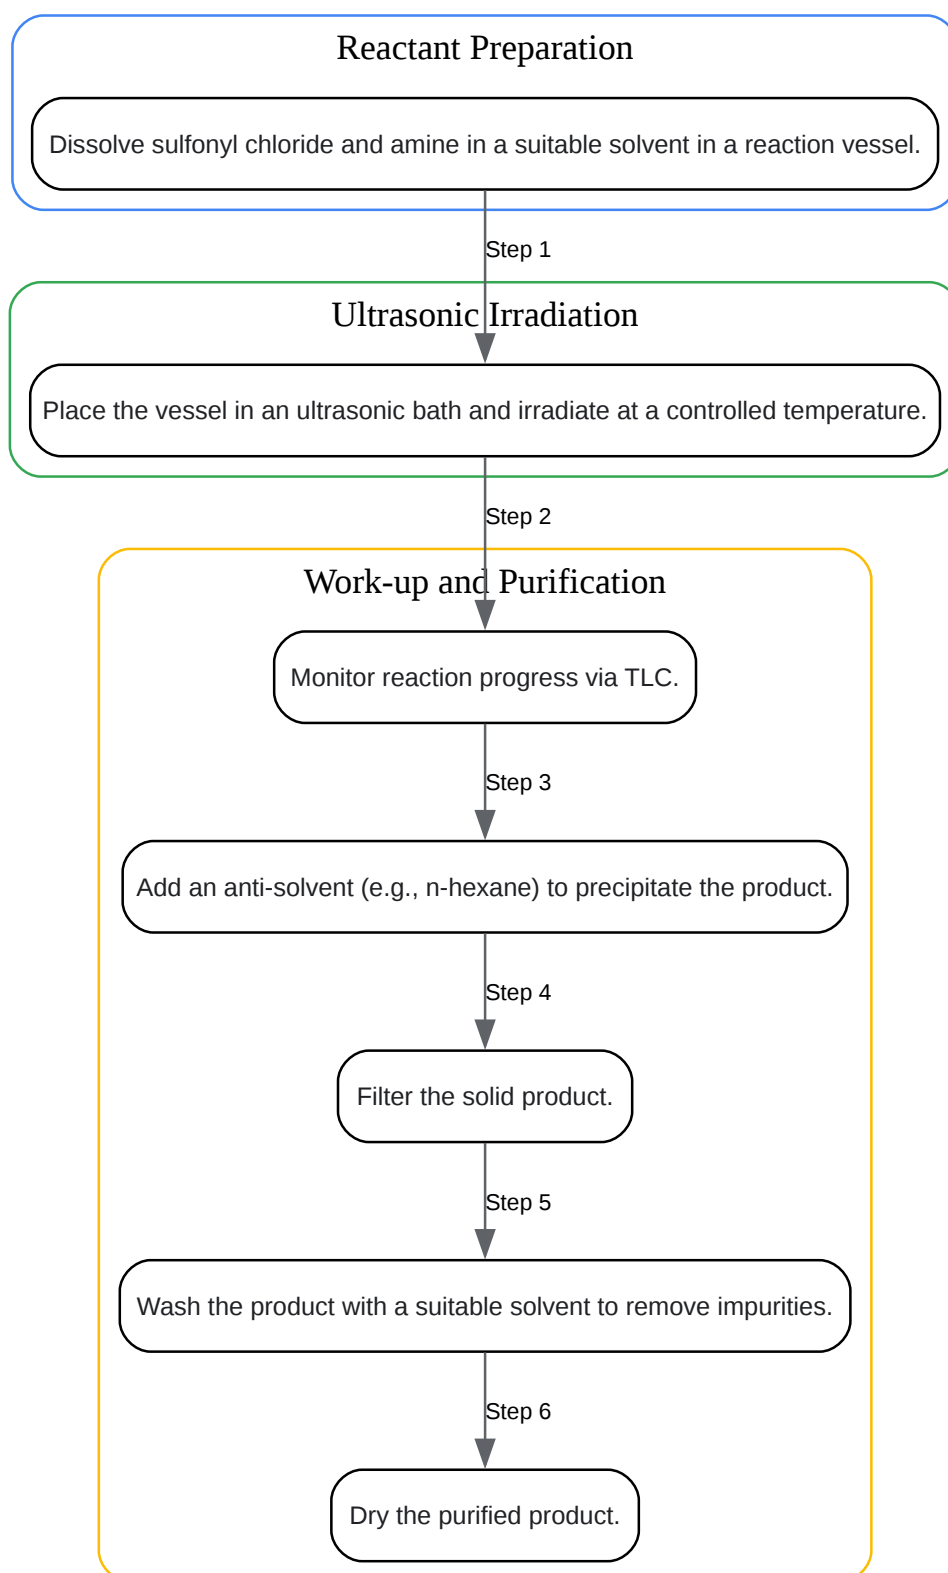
Reactant Preparation

Dissolve sulfonyl chloride and amine in a suitable solvent in a reaction vessel.

Step 1

Ultrasonic Irradiation

Place the vessel in an ultrasonic bath and irradiate at a controlled temperature.

Step 2

Work-up and Purification

Monitor reaction progress via TLC.

Step 3

Add an anti-solvent (e.g., n-hexane) to precipitate the product.

Step 4

Filter the solid product.

Step 5

Wash the product with a suitable solvent to remove impurities.

Step 6

Dry the purified product.